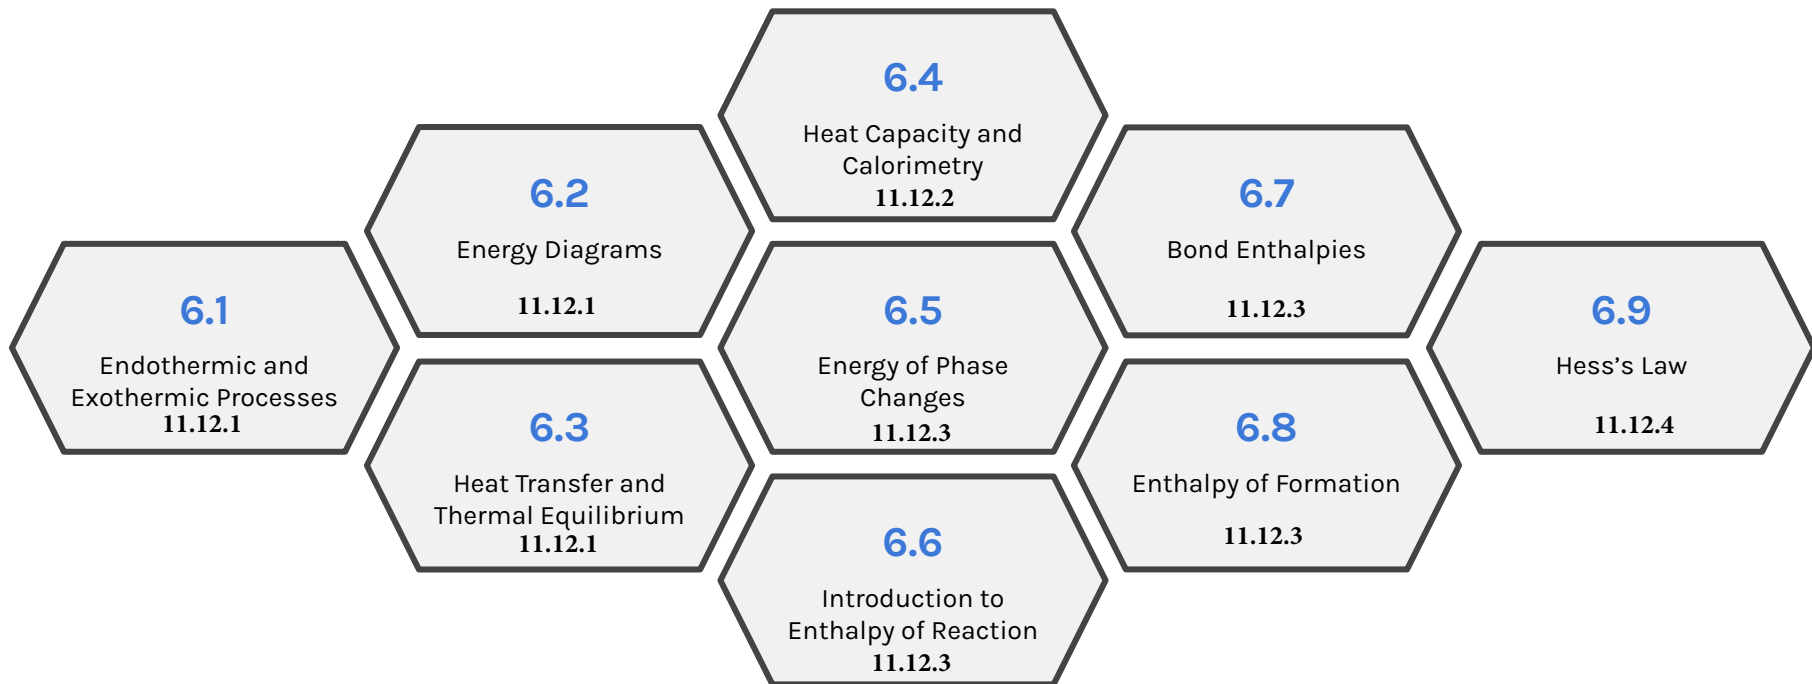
6.1
Endothermic and Exothermic Processes
11.12.1

6.2
Energy Diagrams
11.12.1

6.3
Heat Transfer and Thermal Equilibrium
11.12.1

6.4
Heat Capacity and Calorimetry
11.12.2

6.5
Energy of Phase Changes
11.12.3

6.6
Introduction to Enthalpy of Reaction
11.12.3

6.7
Bond Enthalpies
11.12.3

6.8
Enthalpy of Formation
11.12.3

6.9
Hess's Law
11.12.4